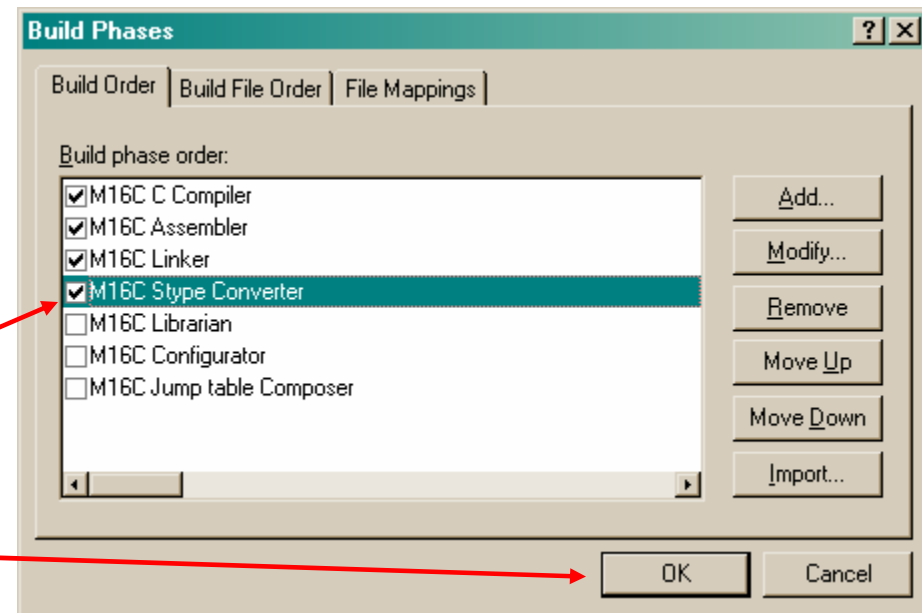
Build Phases

? X

Build Order | Build File Order | File Mappings

Build phase order:

M16C C Compiler
M16C Assembler
M16C Linker
M16C Stype Converter
M16C Librarian
M16C Configurator
M16C Jump table Composer

Add...
Modify...
Remove
Move Up
Move Down
Import...

OK
Cancel